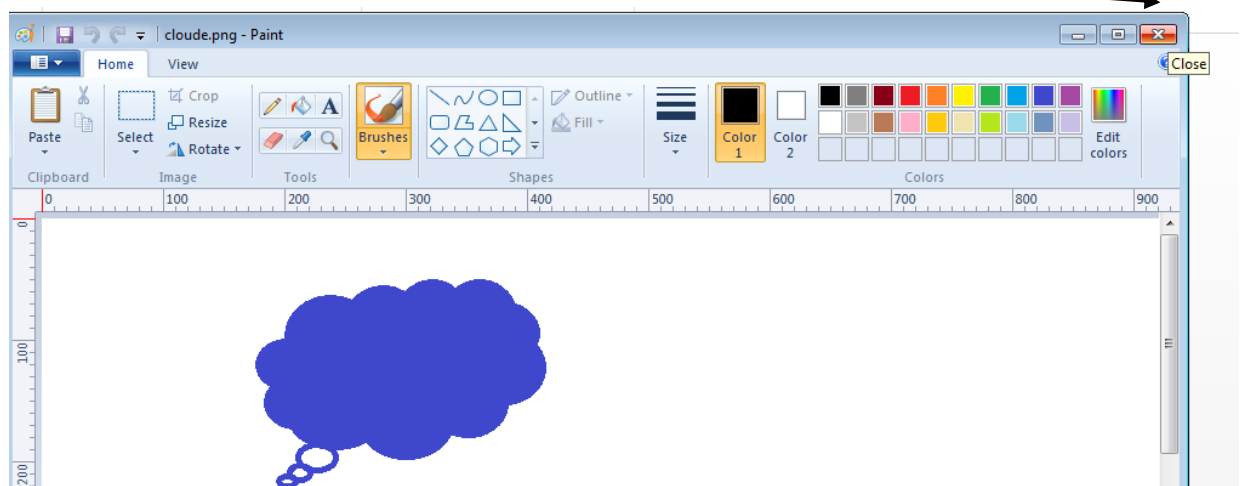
cloude.png - Paint

Close

Home
View

Paste
Clipboard

Select
Crop
Resize
Rotate
Image

Tools

Brushes

Outline
Fill
Shapes

Size

Color 1
Color 2

Edit colors
Colors

0
100
200
300
400
500
600
700
800
900

0
100
200